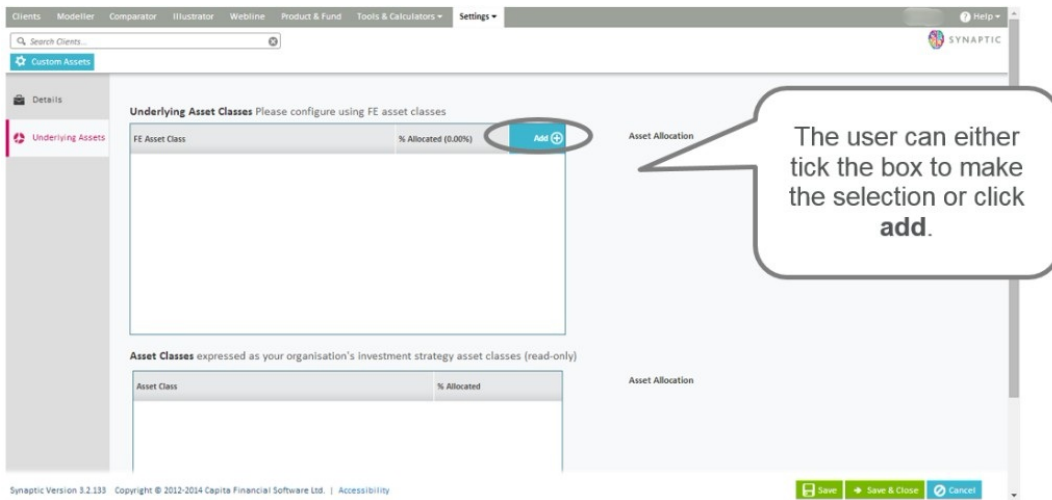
Clients Modeller Comparator Illustrator Webline Product & Fund Tools & Calculators ▾ Settings ▾

Help ▾

Search Clients...

SYNAPTIC

Custom Assets

Details

Underlying Assets

**Underlying Asset Classes** Please configure using FE asset classes

| FE Asset Class | % Allocated (0.00%) | Add |
|---|---|---|

Asset Allocation

The user can either tick the box to make the selection or click **add**.

**Asset Classes** expressed as your organisation's investment strategy asset classes (read-only)

| Asset Class | % Allocated |
|---|---|

Asset Allocation

Synaptic Version 3.2.133 Copyright © 2012-2014 Capita Financial Software Ltd. | Accessibility

Save Save & Close Cancel